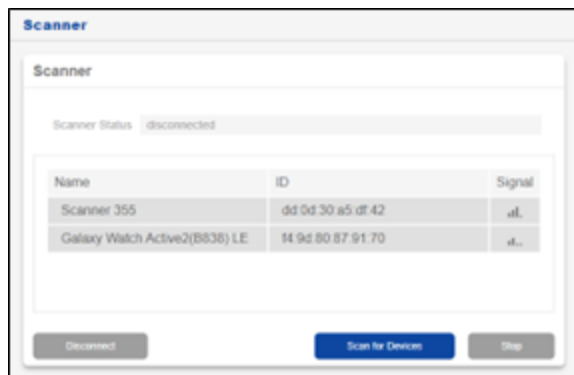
Scanner

Scanner

Scanner Status disconnected

| Name | ID | Signal |
|---|---|---|
| Scanner 355 | dd:0d:30:a5:df:42 | |
| Galaxy Watch Active2(B838) LE | f4:9d:80:87:91:70 | |

Disconnect

Scan for Devices

Stop